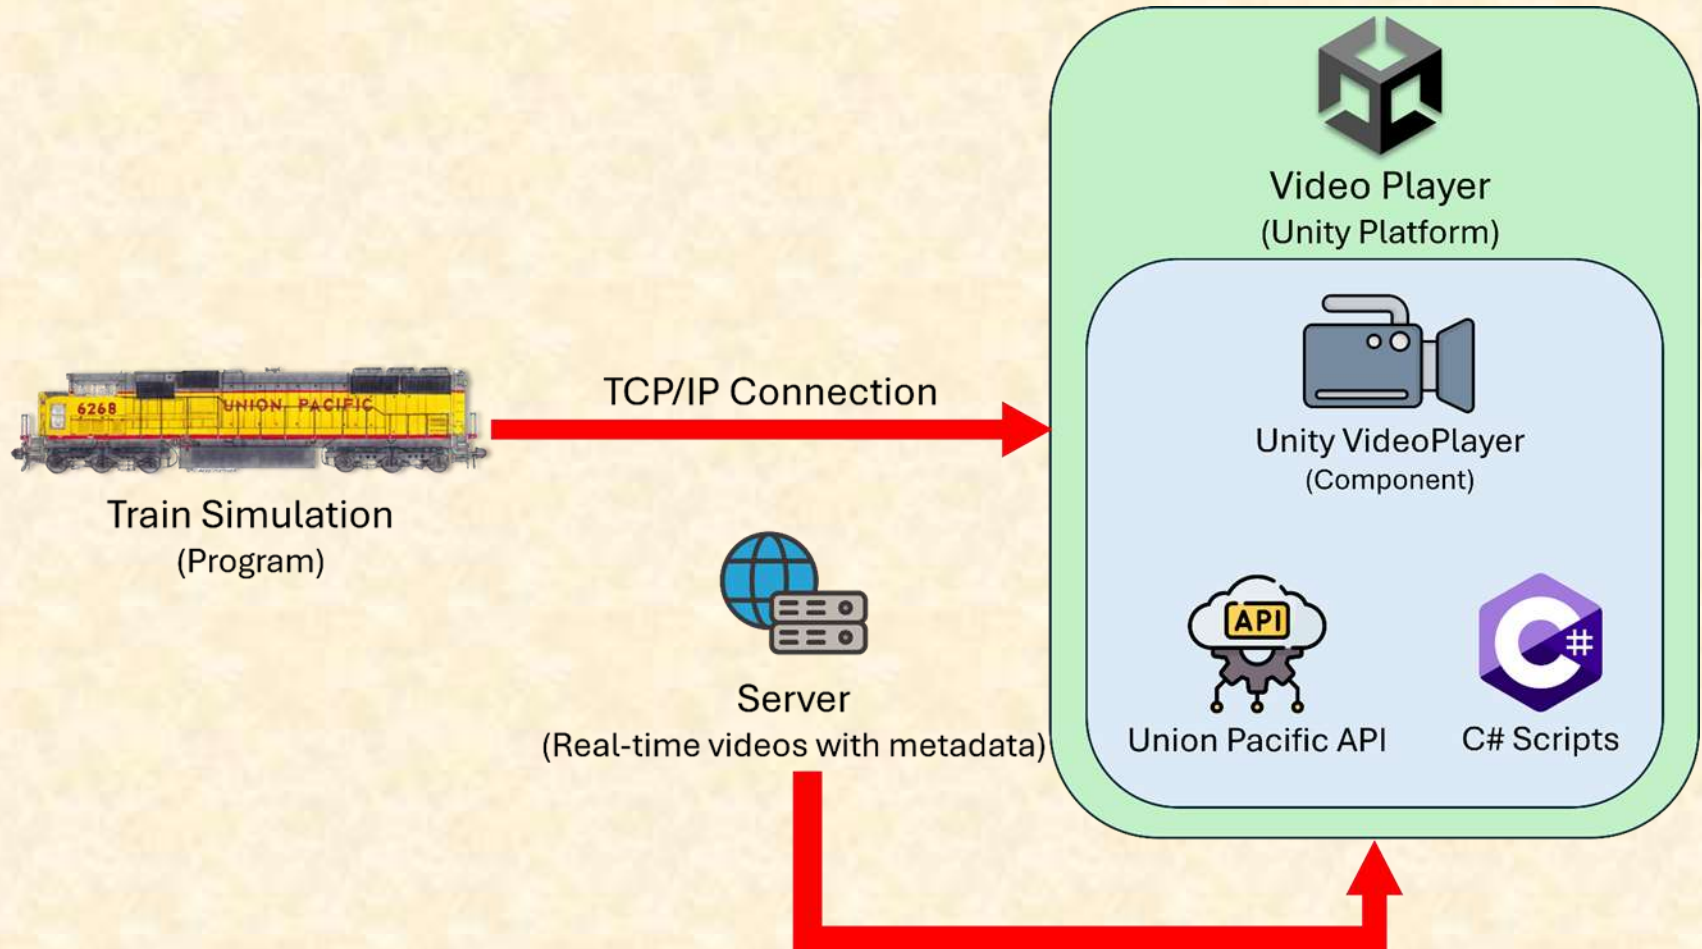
Video Player
(Unity Platform)

6268 UNION PACIFIC

TCP/IP Connection

Unity VideoPlayer
(Component)

Train Simulation
(Program)

Server
(Real-time videos with metadata)

API

Union Pacific API

C#

C# Scripts